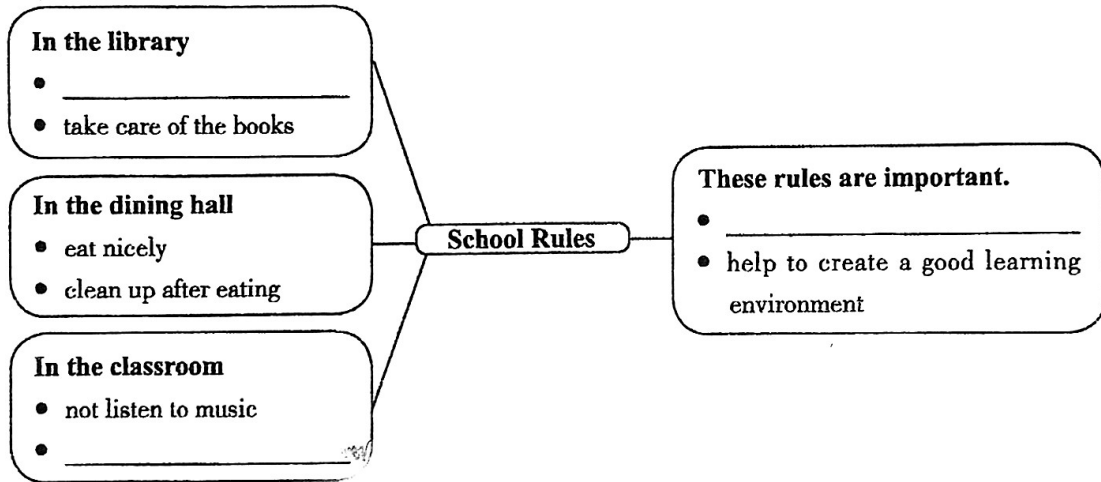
In the library
- ____________
- take care of the books

In the dining hall
- eat nicely
- clean up after eating

In the classroom
- not listen to music
- ____________

School Rules

These rules are important.
- ____________
- help to create a good learning environment